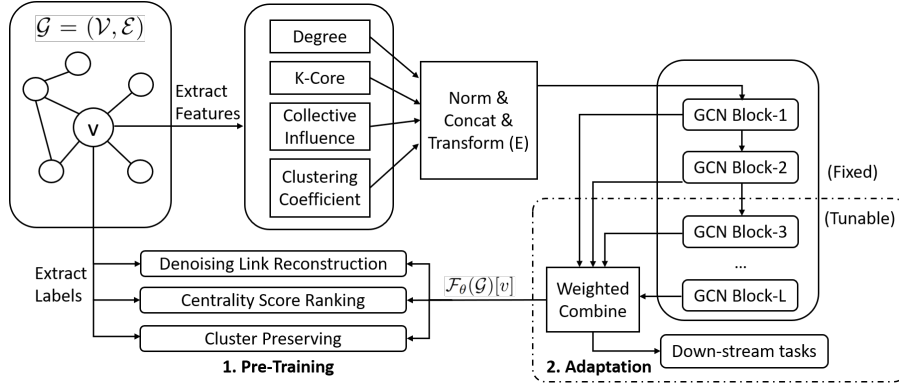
$\mathcal{G} = (\mathcal{V}, \mathcal{E})$

v

Extract Features

Degree

K-Core

Collective Influence

Clustering Coefficient

Norm & Concat & Transform (E)

GCN Block-1

GCN Block-2

(Fixed)

(Tunable)

GCN Block-3

...

GCN Block-L

Weighted Combine

Extract Labels

Denoising Link Reconstruction

Centrality Score Ranking

Cluster Preserving

$\mathcal{F}_\theta(\mathcal{G})[v]$

1. Pre-Training

2. Adaptation

Down-stream tasks